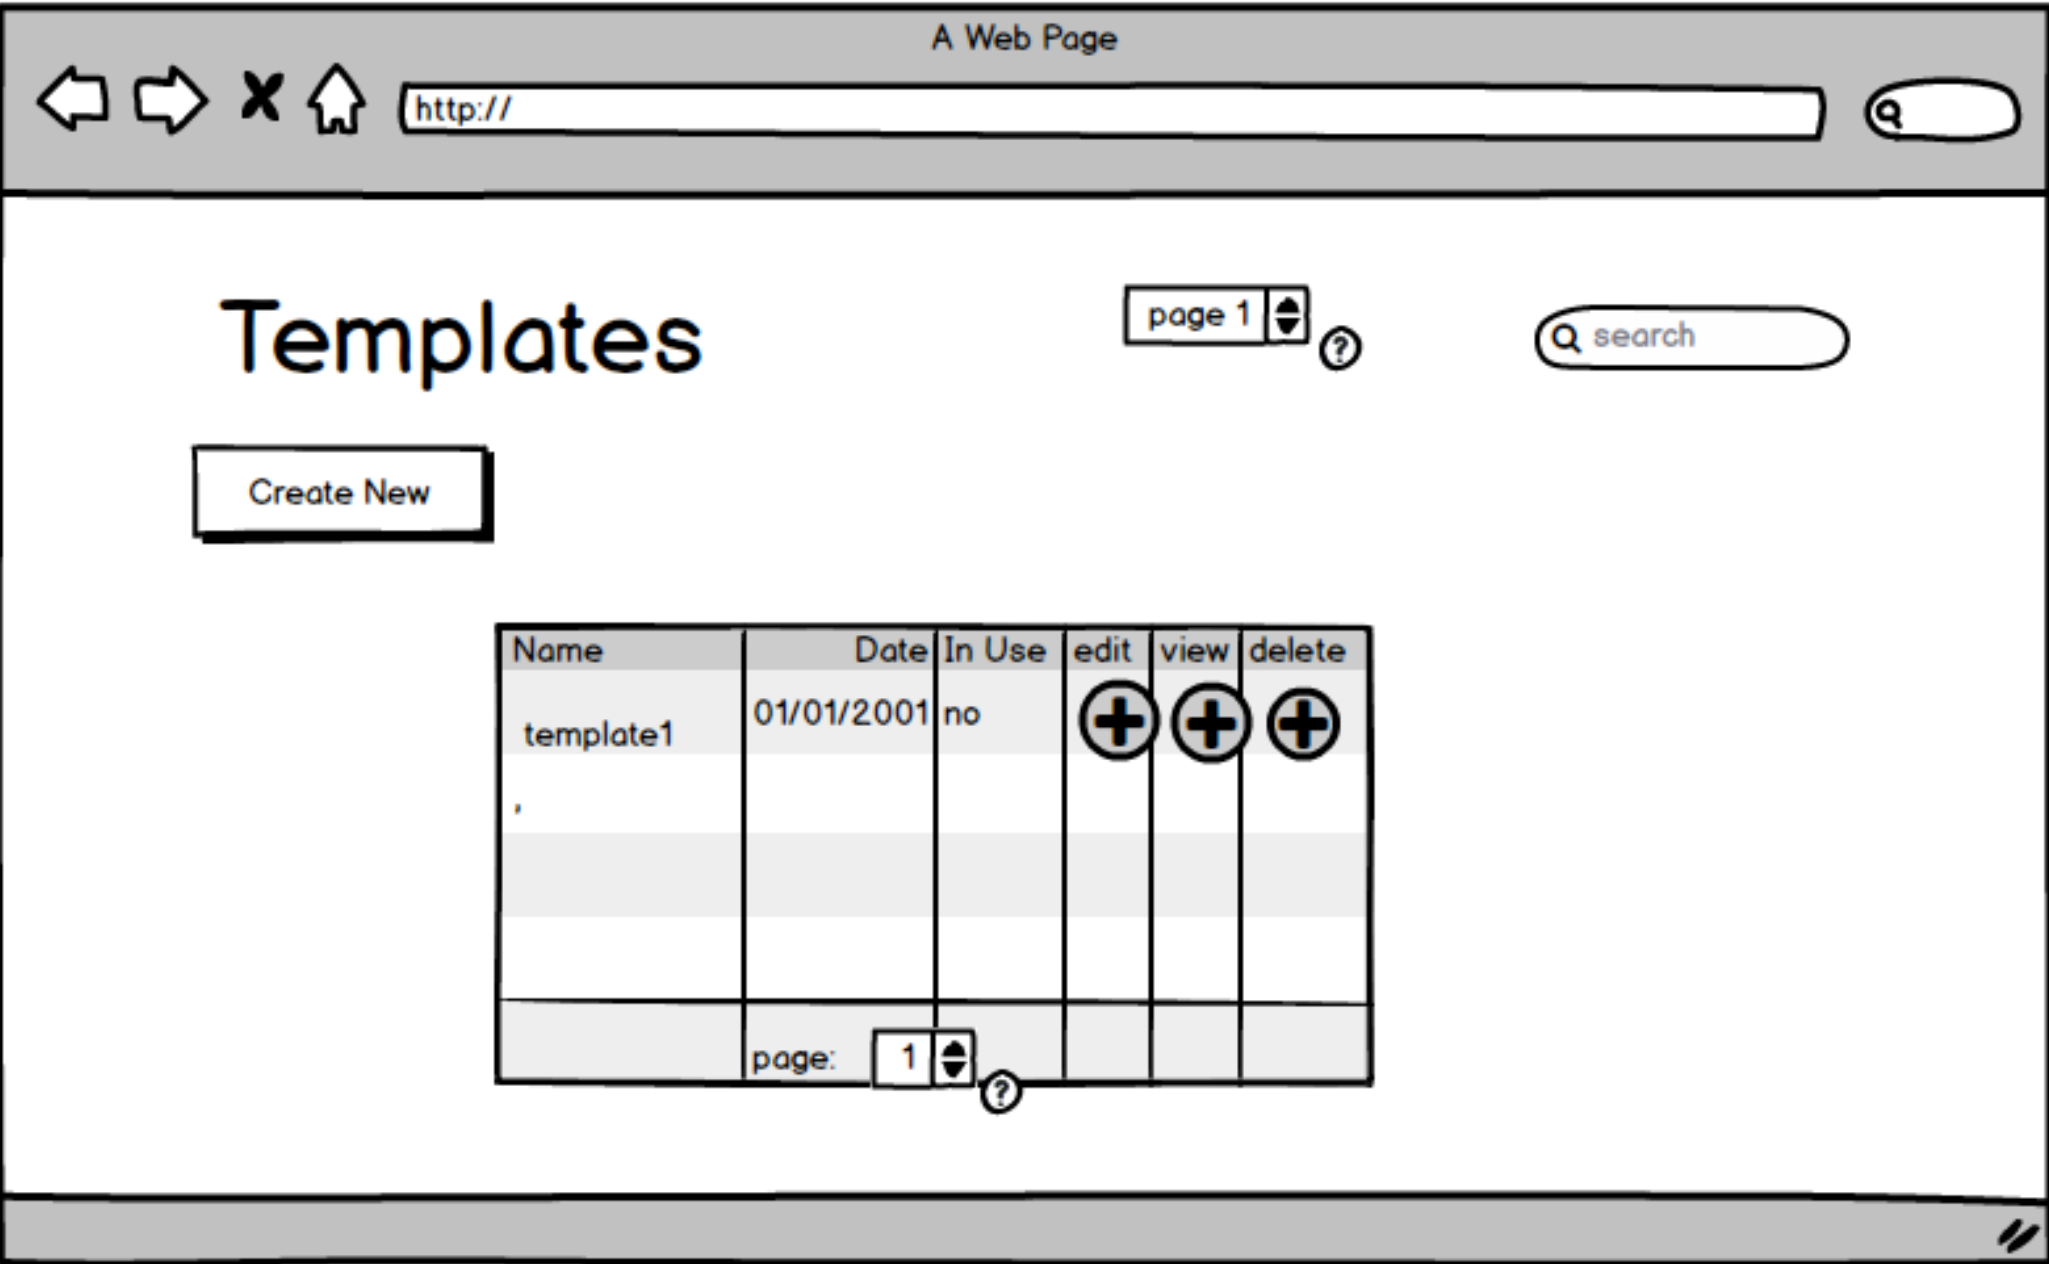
A Web Page

http://

Templates

page 1

?

search

Create New

| Name | Date | In Use | edit | view | delete |
|---|---|---|---|---|---|
| template1 | 01/01/2001 | no | | | |
| , | | | | | |
| | | | | | |
| | | | | | |
| | page: 1 ? | | | | |